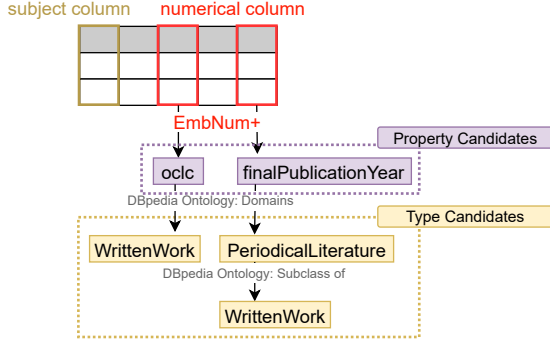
subject column

numerical column

EmbNum+

Property Candidates

oclc

finalPublicationYear

DBpedia Ontology: Domains

Type Candidates

WrittenWork

PeriodicalLiterature

DBpedia Ontology: Subclass of

WrittenWork